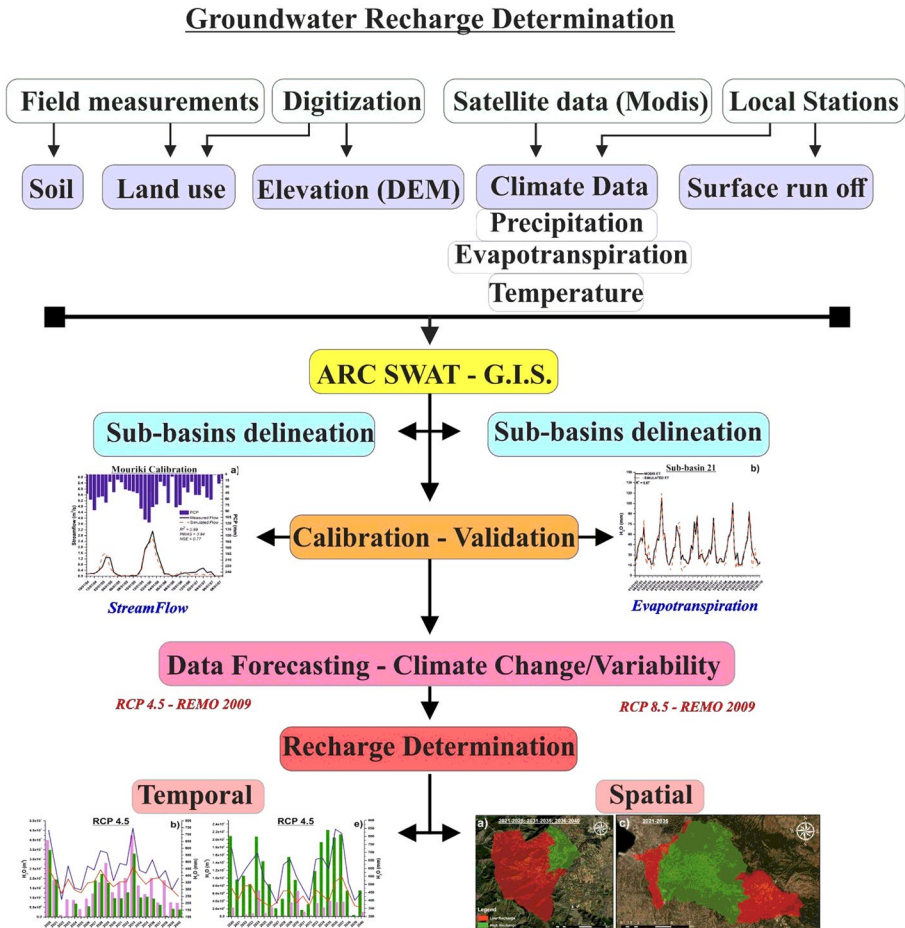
Groundwater Recharge Determination

Field measurements

Digitization

Satellite data (Modis)

Local Stations

Soil

Land use

Elevation (DEM)

Climate Data

Precipitation

Evapotranspiration

Temperature

Surface run off

ARC SWAT - G.I.S.

Sub-basins delineation

Sub-basins delineation

Mouriki Calibration

a)

Sub-basin 21

b)

Calibration - Validation

StreamFlow

Evapotranspiration

Data Forecasting - Climate Change/Variability

RCP 4.5 - REMO 2009

RCP 8.5 - REMO 2009

Recharge Determination

Temporal

Spatial

RCP 4.5

b)

RCP 4.5

e)

a)

c)

Legend

Low Recharge

High Recharge